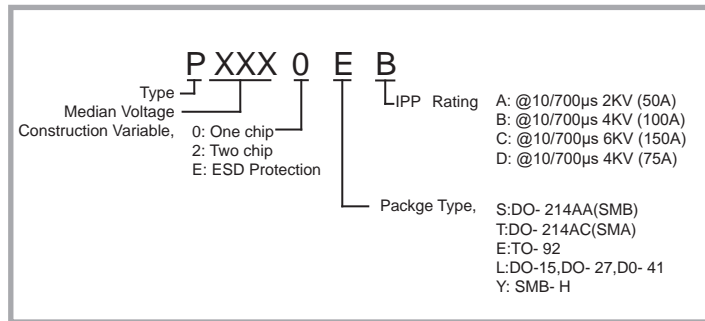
P XXX 0 E B

Type

Median Voltage

Construction Variable, 0: One chip
2: Two chip
E: ESD Protection

IPP Rating A: @10/700µs 2KV (50A)
B: @10/700µs 4KV (100A)
C: @10/700µs 6KV (150A)
D: @10/700µs 4KV (75A)

Packge Type, S:DO- 214AA(SMB)
T:DO- 214AC(SMA)
E:TO- 92
L:DO-15,DO- 27,D0- 41
Y: SMB- H